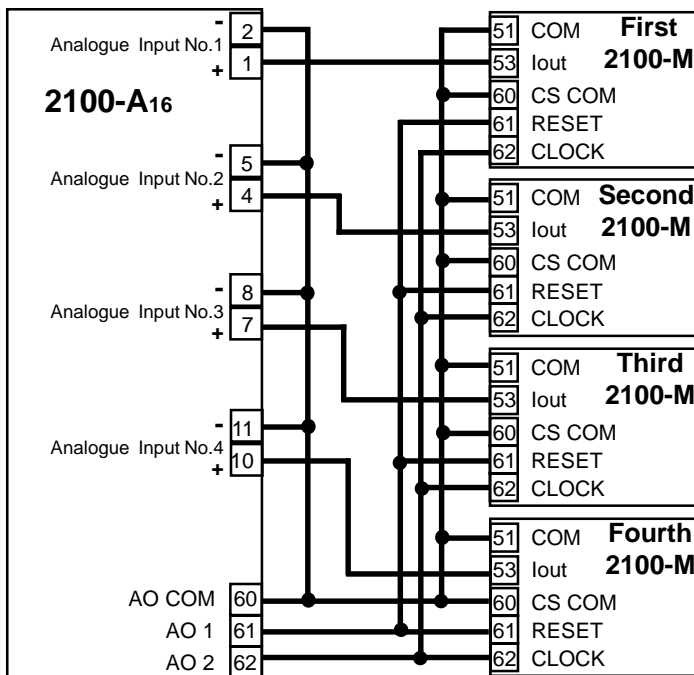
- 2
Analogue Input No.1
+ 1

2100-A16

- 5
Analogue Input No.2
+ 4

- 8
Analogue Input No.3
+ 7

- 11
Analogue Input No.4
+ 10

AO COM 60
AO 1 61
AO 2 62

51 COM First
53 Iout 2100-M
60 CS COM
61 RESET
62 CLOCK

51 COM Second
53 Iout 2100-M
60 CS COM
61 RESET
62 CLOCK

51 COM Third
53 Iout 2100-M
60 CS COM
61 RESET
62 CLOCK

51 COM Fourth
53 Iout 2100-M
60 CS COM
61 RESET
62 CLOCK